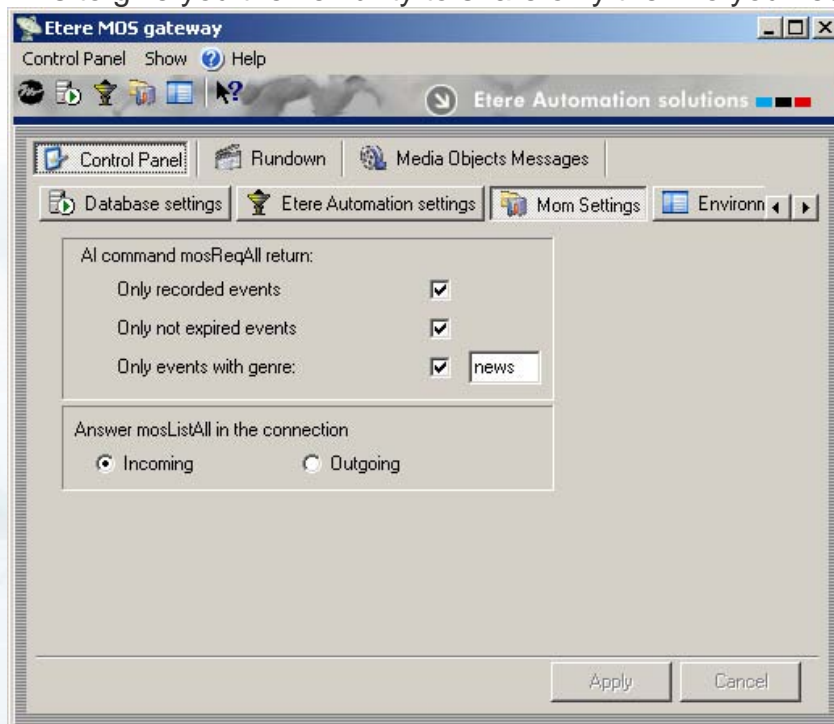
Etere MOS gateway

Control Panel Show Help

Etere Automation solutions

Control Panel | Rundown | Media Objects Messages

Database settings | Etere Automation settings | Mom Settings | Environn

AI command mosReqAll return:

Only recorded events

Only not expired events

Only events with genre: news

Answer mosListAll in the connection

Incoming

Outgoing

Apply

Cancel